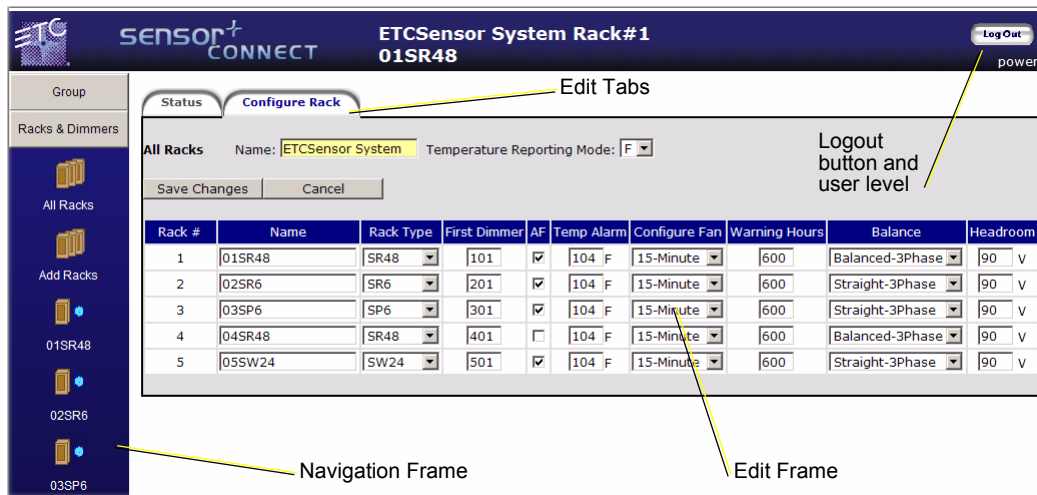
ETC sensor+ CONNECT ETCSensor System Rack#1 01SR48

Log Out
power

Group
Racks & Dimmers
All Racks
Add Racks
01SR48
02SR6
03SP6

Status | Configure Rack

Edit Tabs

All Racks Name: ETCSensor System Temperature Reporting Mode: F

Save Changes | Cancel

Logout button and user level

| Rack # | Name | Rack Type | First Dimmer | AF | Temp Alarm | Configure Fan | Warning Hours | Balance | Headroom |
|---|---|---|---|---|---|---|---|---|---|
| 1 | 01SR48 | SR48 | 101 | ☑ | 104 F | 15-Minute | 600 | Balanced-3Phase | 90 V |
| 2 | 02SR6 | SR6 | 201 | ☑ | 104 F | 15-Minute | 600 | Straight-3Phase | 90 V |
| 3 | 03SP6 | SP6 | 301 | ☑ | 104 F | 15-Minute | 600 | Straight-3Phase | 90 V |
| 4 | 04SR48 | SR48 | 401 | ☐ | 104 F | 15-Minute | 600 | Balanced-3Phase | 90 V |
| 5 | 05SW24 | SW24 | 501 | ☑ | 104 F | 15-Minute | 600 | Straight-3Phase | 90 V |

Navigation Frame

Edit Frame